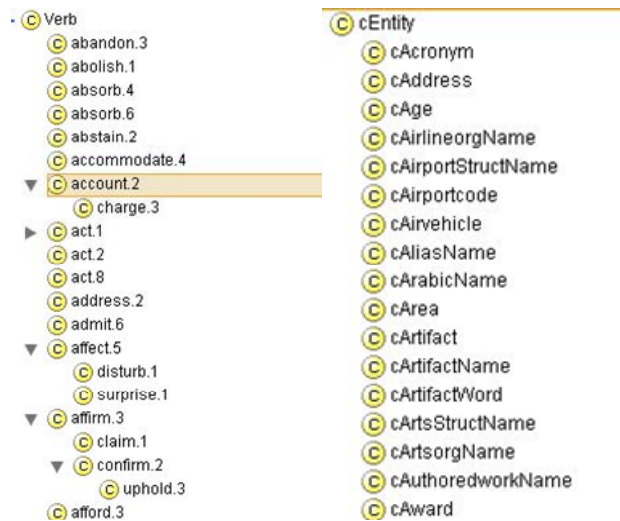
C Verb
C abandon.3
C abolish.1
C absorb.4
C absorb.6
C abstain.2
C accommodate.4
C account.2
C charge.3
C act.1
C act.2
C act.8
C address.2
C admit.6
C affect.5
C disturb.1
C surprise.1
C affirm.3
C claim.1
C confirm.2
C uphold.3
C afford.3

C cEntity
C cAcronym
C cAddress
C cAge
C cAirlineorgName
C cAirportStructName
C cAirportcode
C cAirvehicle
C cAliasName
C cArabicName
C cArea
C cArtifact
C cArtifactName
C cArtifactWord
C cArtsStructName
C cArtsorgName
C cAuthoredworkName
C cAward